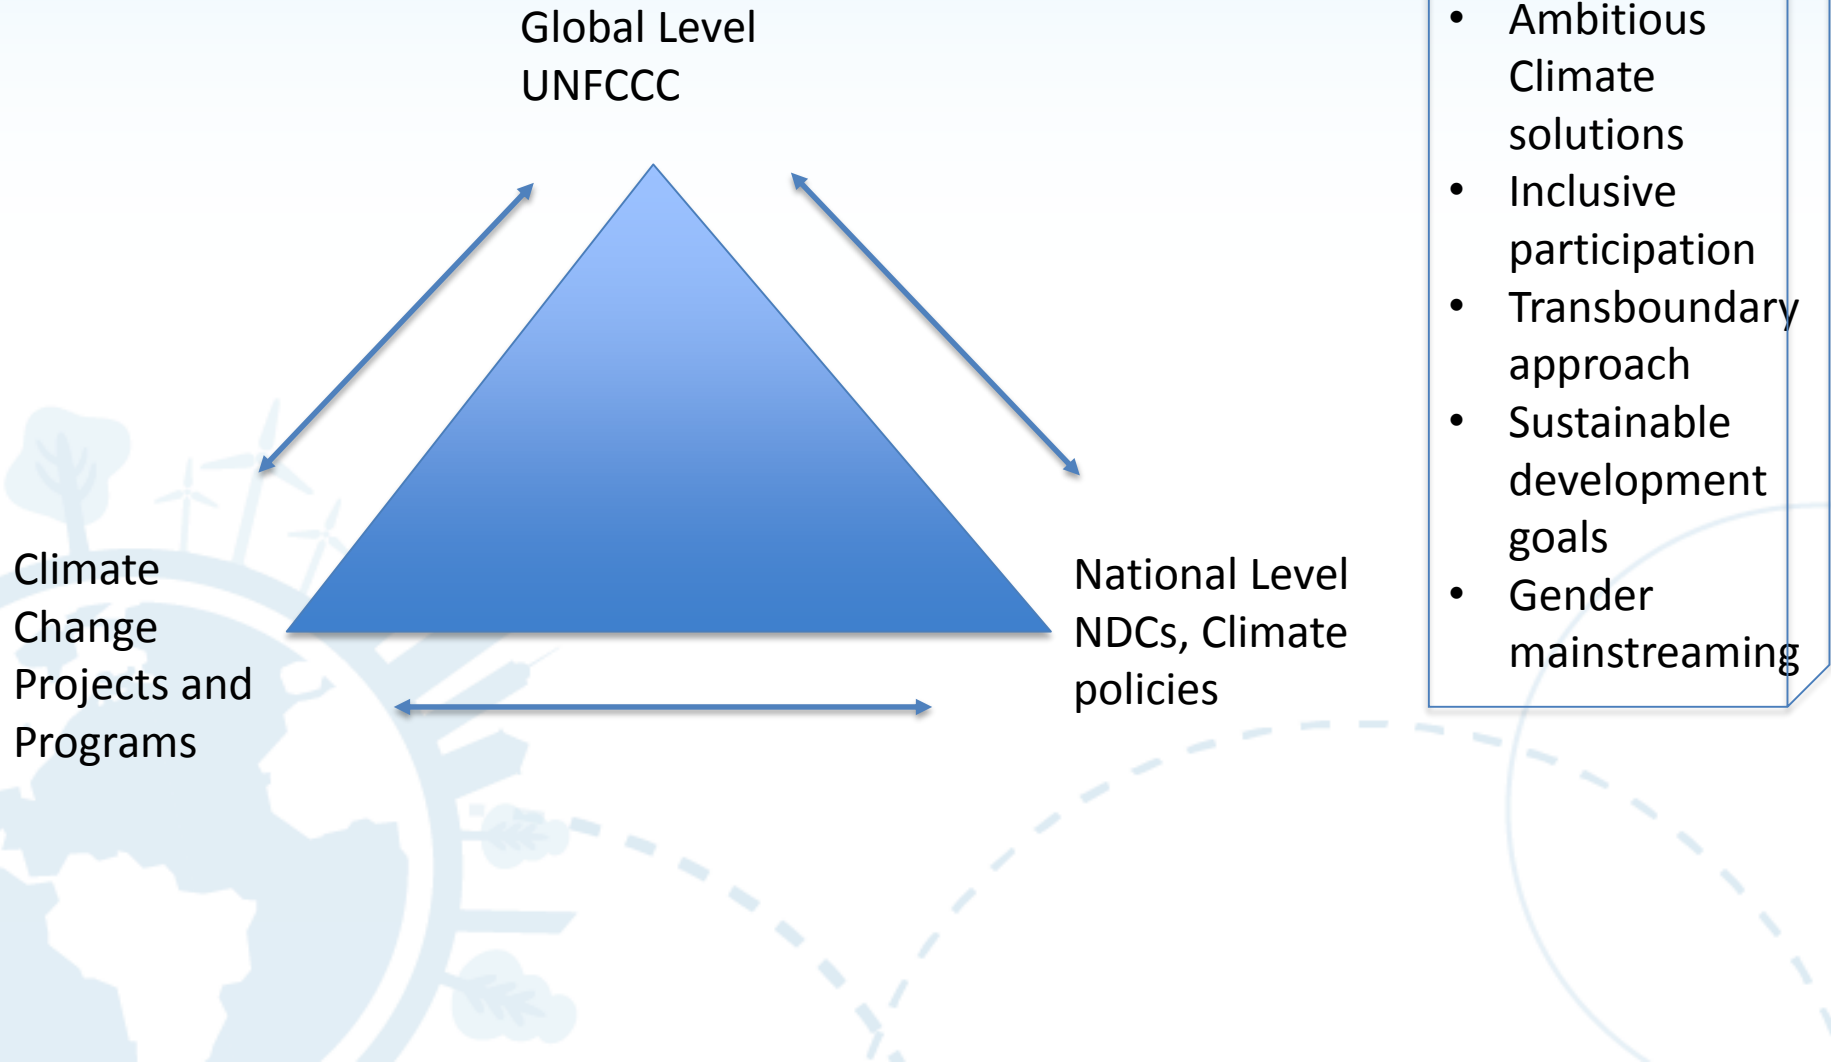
Global Level
UNFCCC

Climate Change Projects and Programs

National Level
NDCs, Climate policies

- Ambitious Climate solutions
- Inclusive participation
- Transboundary approach
- Sustainable development goals
- Gender mainstreaming